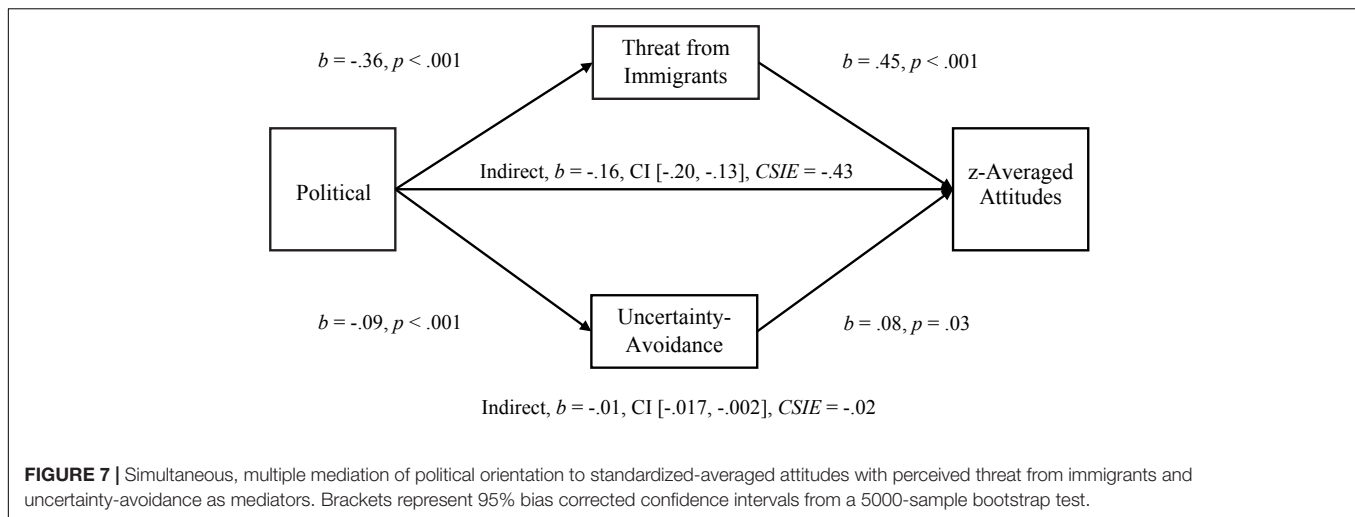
$b$ = -.36, $p$ < .001

Threat from Immigrants

$b$ = .45, $p$ < .001

Political

Indirect, $b$ = -.16, CI [-.20, -.13], $CSIE$ = -.43

z-Averaged Attitudes

$b$ = -.09, $p$ < .001

Uncertainty-Avoidance

$b$ = .08, $p$ = .03

Indirect, $b$ = -.01, CI [-.017, -.002], $CSIE$ = -.02

FIGURE 7 | Simultaneous, multiple mediation of political orientation to standardized-averaged attitudes with perceived threat from immigrants and uncertainty-avoidance as mediators. Brackets represent 95% bias corrected confidence intervals from a 5000-sample bootstrap test.